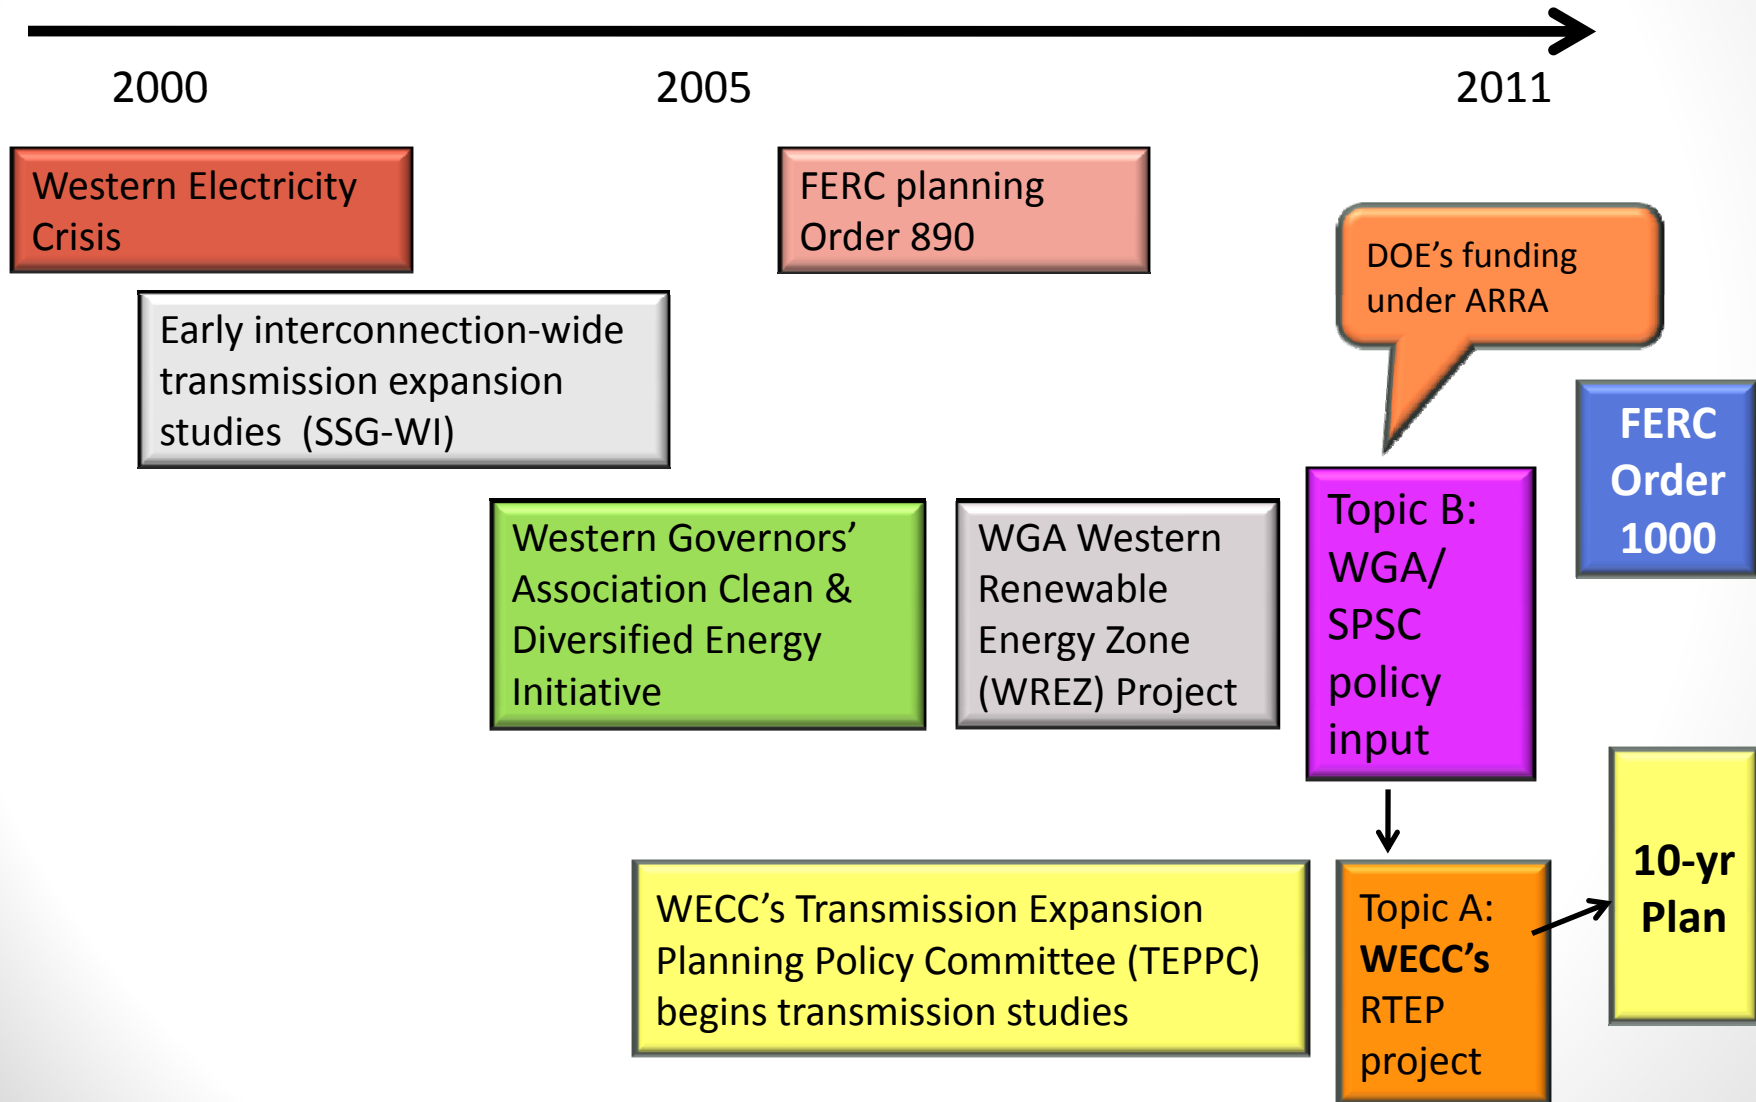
2000

2005

2011

Western Electricity Crisis

FERC planning Order 890

DOE’s funding under ARRA

Early interconnection-wide transmission expansion studies (SSG-WI)

FERC Order 1000

Western Governors’ Association Clean & Diversified Energy Initiative

WGA Western Renewable Energy Zone (WREZ) Project

Topic B: WGA/ SPSC policy input

WECC’s Transmission Expansion Planning Policy Committee (TEPPC) begins transmission studies

Topic A: WECC’s RTEP project

10-yr Plan